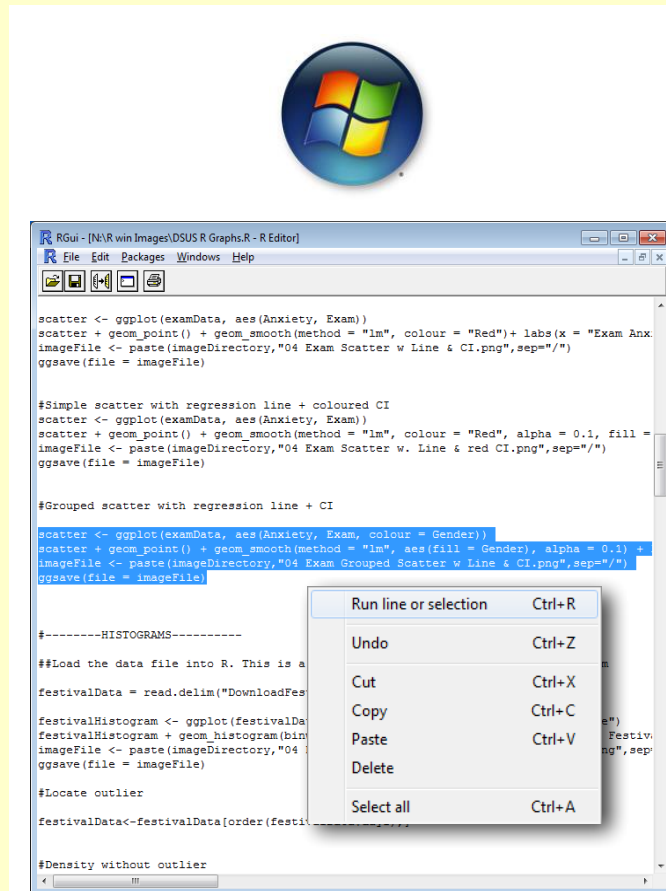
RGui - [N:\R win Images\DSUS R Graphs.R - R Editor]

File Edit Packages Windows Help

scatter <- ggplot(examData, aes(Anxiety, Exam))
scatter + geom_point() + geom_smooth(method = "lm", colour = "Red")+ labs(x = "Exam Anx
imageFile <- paste(imageDirectory,"04 Exam Scatter w Line & CI.png",sep="/")
ggsave(file = imageFile)

#Simple scatter with regression line + coloured CI
scatter <- ggplot(examData, aes(Anxiety, Exam))
scatter + geom_point() + geom_smooth(method = "lm", colour = "Red", alpha = 0.1, fill =
imageFile <- paste(imageDirectory,"04 Exam Scatter w. Line & red CI.png",sep="/")
ggsave(file = imageFile)

#Grouped scatter with regression line + CI

scatter <- ggplot(examData, aes(Anxiety, Exam, colour = Gender))
scatter + geom_point() + geom_smooth(method = "lm", aes(fill = Gender), alpha = 0.1) +
imageFile <- paste(imageDirectory,"04 Exam Grouped Scatter w Line & CI.png",sep="/")
ggsave(file = imageFile)

#--------HISTOGRAMS----------

##Load the data file into R. This is a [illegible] m

festivalData = read.delim("DownloadFest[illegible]

festivalHistogram <- ggplot(festivalDat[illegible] e")
festivalHistogram + geom_histogram(bin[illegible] Festiv
imageFile <- paste(imageDirectory,"04 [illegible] ng",sep
ggsave(file = imageFile)

#Locate outlier

festivalData<-festivalData[order(festi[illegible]

#Density without outlier

Run line or selection Ctrl+R
Undo Ctrl+Z
Cut Ctrl+X
Copy Ctrl+C
Paste Ctrl+V
Delete
Select all Ctrl+A